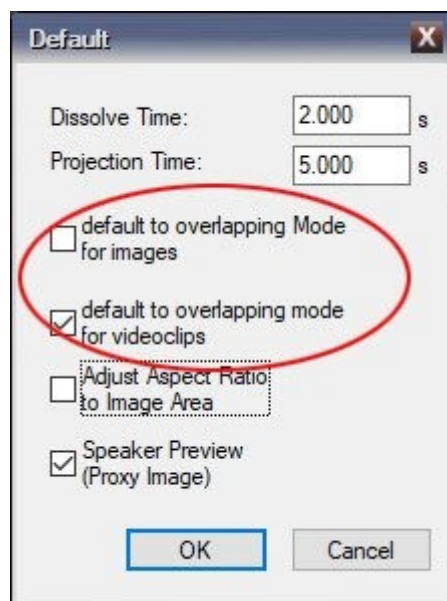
Default

Dissolve Time: 2.000 s

Projection Time: 5.000 s

default to overlapping Mode for images

default to overlapping mode for videoclips

Adjust Aspect Ratio to Image Area

Speaker Preview (Proxy Image)

OK

Cancel